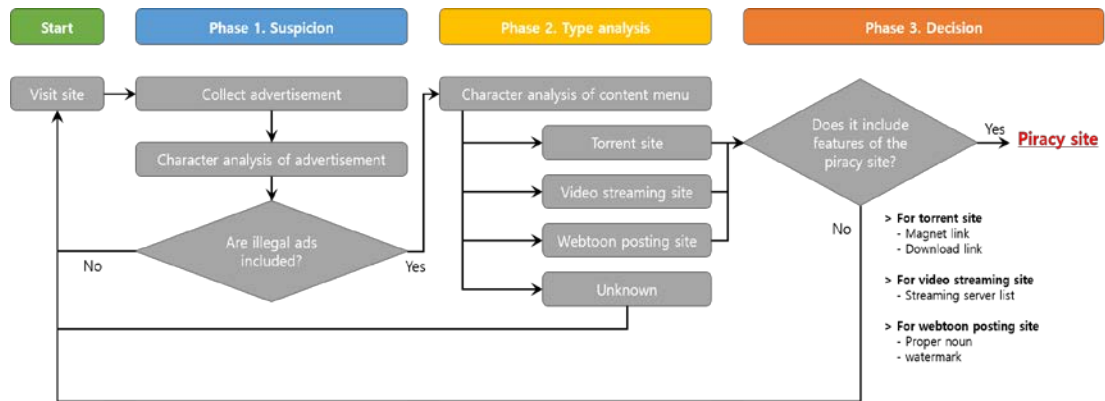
Start

Phase 1. Suspicion

Phase 2. Type analysis

Phase 3. Decision

Visit site

Collect advertisement

Character analysis of advertisement

Are illegal ads included?

No

Yes

Character analysis of content menu

Torrent site

Video streaming site

Webtoon posting site

Unknown

Does it include features of the piracy site?

Yes

Piracy site

No

> For torrent site
- Magnet link
- Download link

> For video streaming site
- Streaming server list

> For webtoon posting site
- Proper noun
- watermark